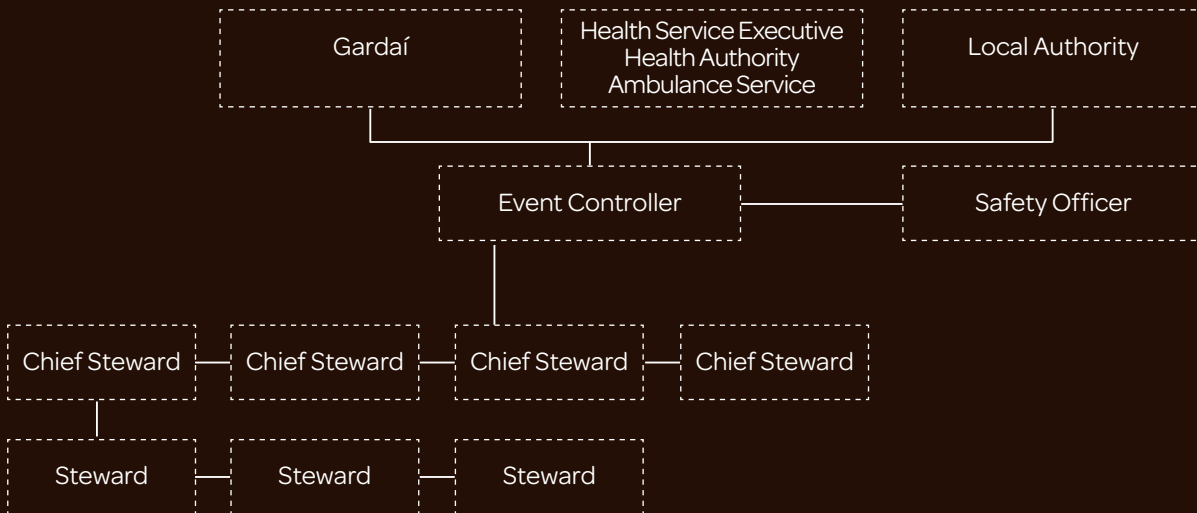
Gardaí

Health Service Executive
Health Authority
Ambulance Service

Local Authority

Event Controller

Safety Officer

Chief Steward

Chief Steward

Chief Steward

Chief Steward

Steward

Steward

Steward